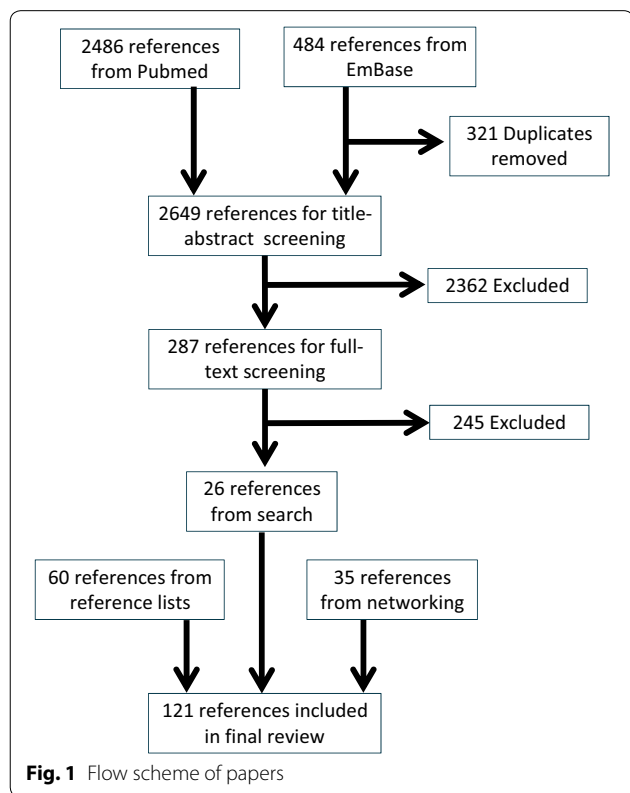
2486 references from Pubmed

484 references from EmBase

321 Duplicates removed

2649 references for title-abstract screening

2362 Excluded

287 references for full-text screening

245 Excluded

26 references from search

60 references from reference lists

35 references from networking

121 references included in final review

**Fig. 1** Flow scheme of papers